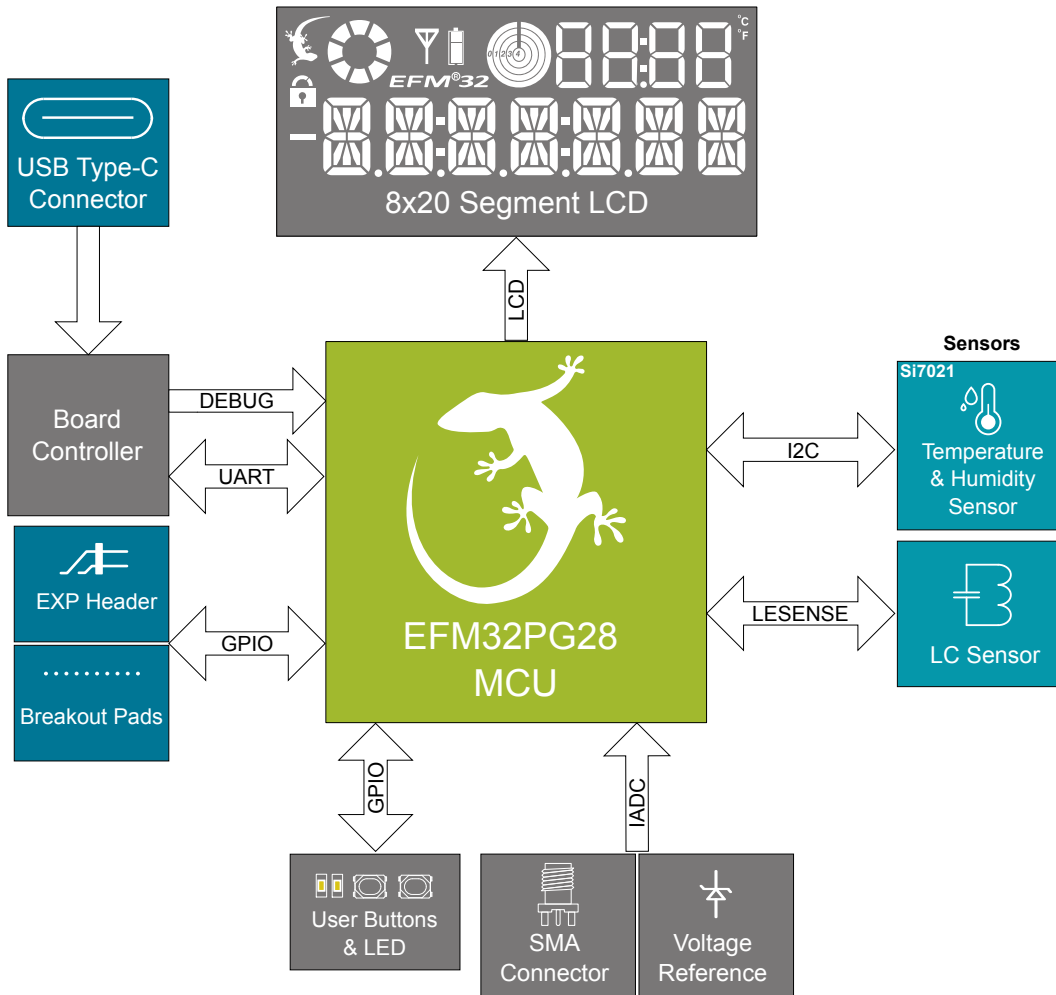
°C
°F
EFM®32
0 1 2 3 4
8x20 Segment LCD

USB Type-C Connector

LCD

Board Controller

DEBUG

UART

Sensors

Si7021

Temperature & Humidity Sensor

I2C

EXP Header

GPIO

Breakout Pads

EFM32PG28 MCU

LESENSE

LC Sensor

GPIO

IADC

User Buttons & LED

SMA Connector

Voltage Reference